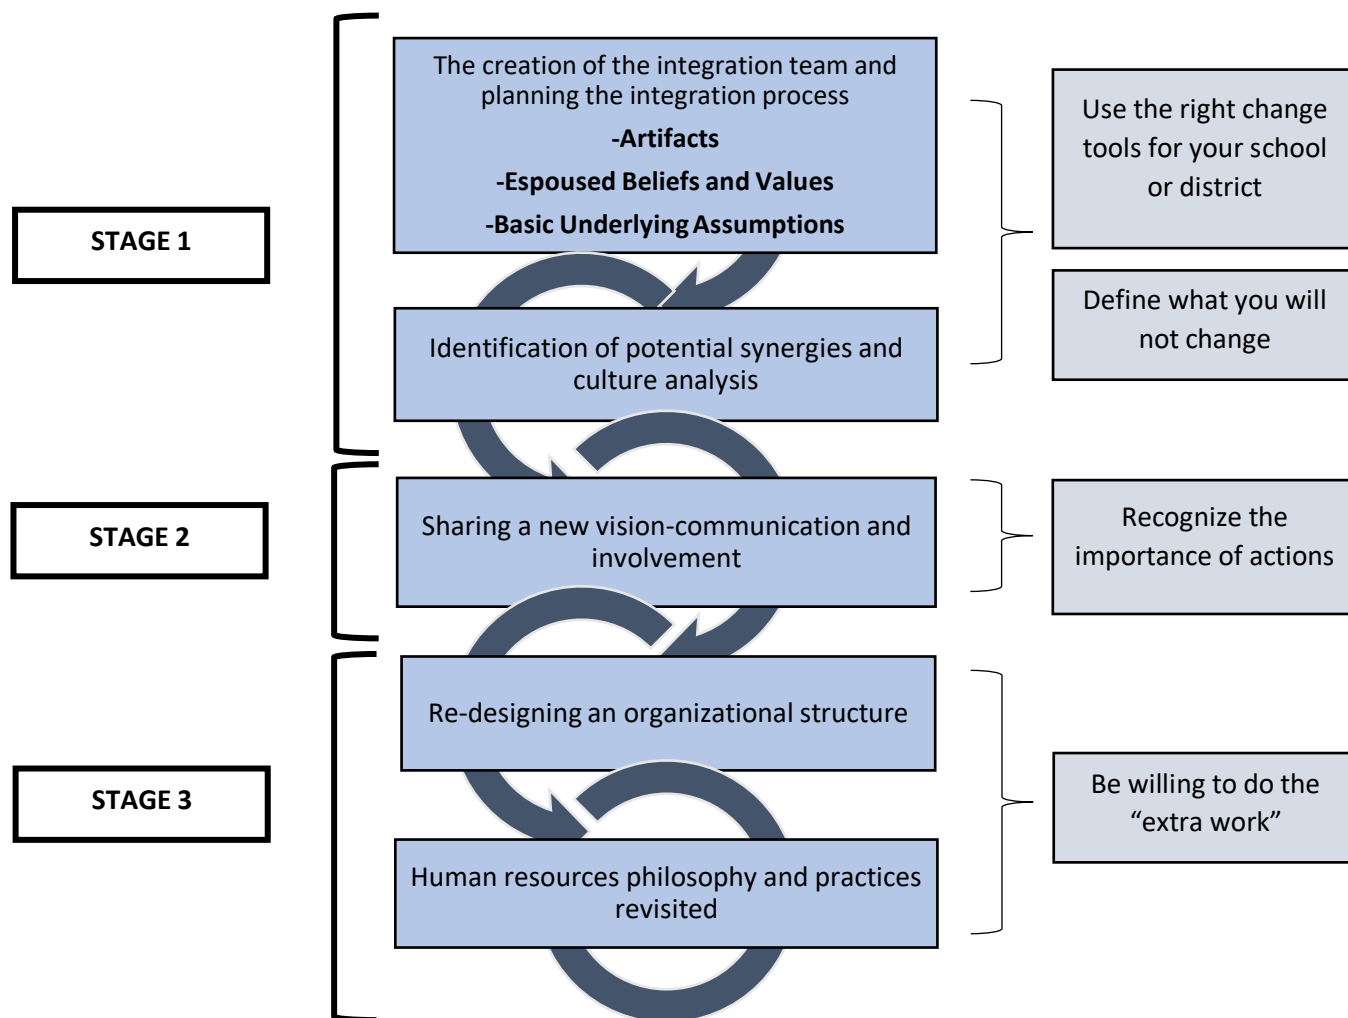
STAGE 1

The creation of the integration team and planning the integration process

-Artifacts

-Espoused Beliefs and Values

-Basic Underlying Assumptions

Identification of potential synergies and culture analysis

Use the right change tools for your school or district

Define what you will not change

STAGE 2

Sharing a new vision-communication and involvement

Recognize the importance of actions

STAGE 3

Re-designing an organizational structure

Human resources philosophy and practices revisited

Be willing to do the “extra work”